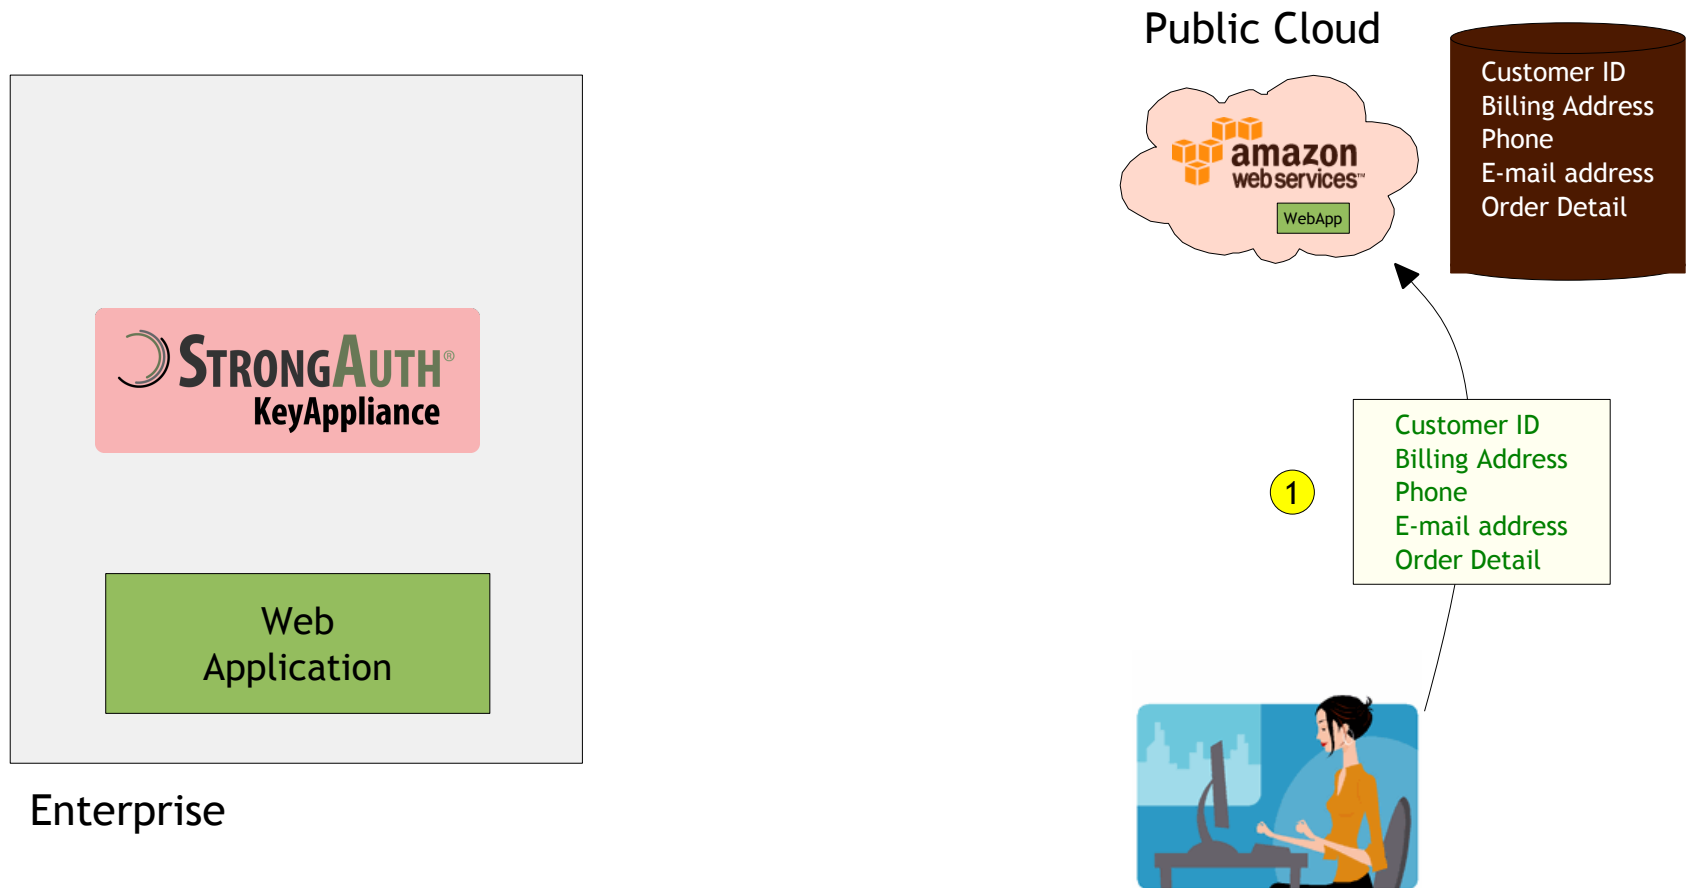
Public Cloud

amazon webservices™

WebApp

Customer ID
Billing Address
Phone
E-mail address
Order Detail

StrongAuth®
KeyAppliance

Web
Application

Enterprise

1

Customer ID
Billing Address
Phone
E-mail address
Order Detail